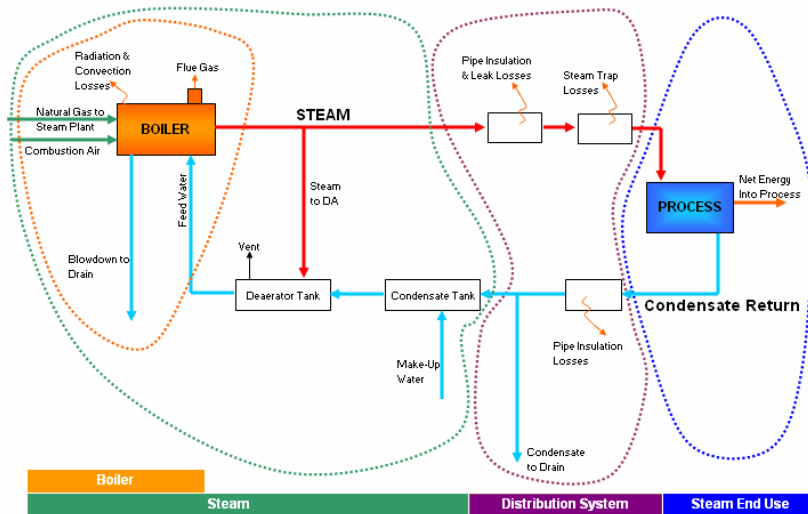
Radiation & Convection Losses

Flue Gas

Natural Gas to Steam Plant

BOILER

Combustion Air

STEAM

Pipe Insulation & Leak Losses

Steam Trap Losses

Steam to DA

Feed Water

Net Energy Into Process

PROCESS

Blowdown to Drain

Vent

Deaerator Tank

Condensate Tank

Condensate Return

Make-Up Water

Pipe Insulation Losses

Condensate to Drain

Boiler

Steam

Distribution System

Steam End Use